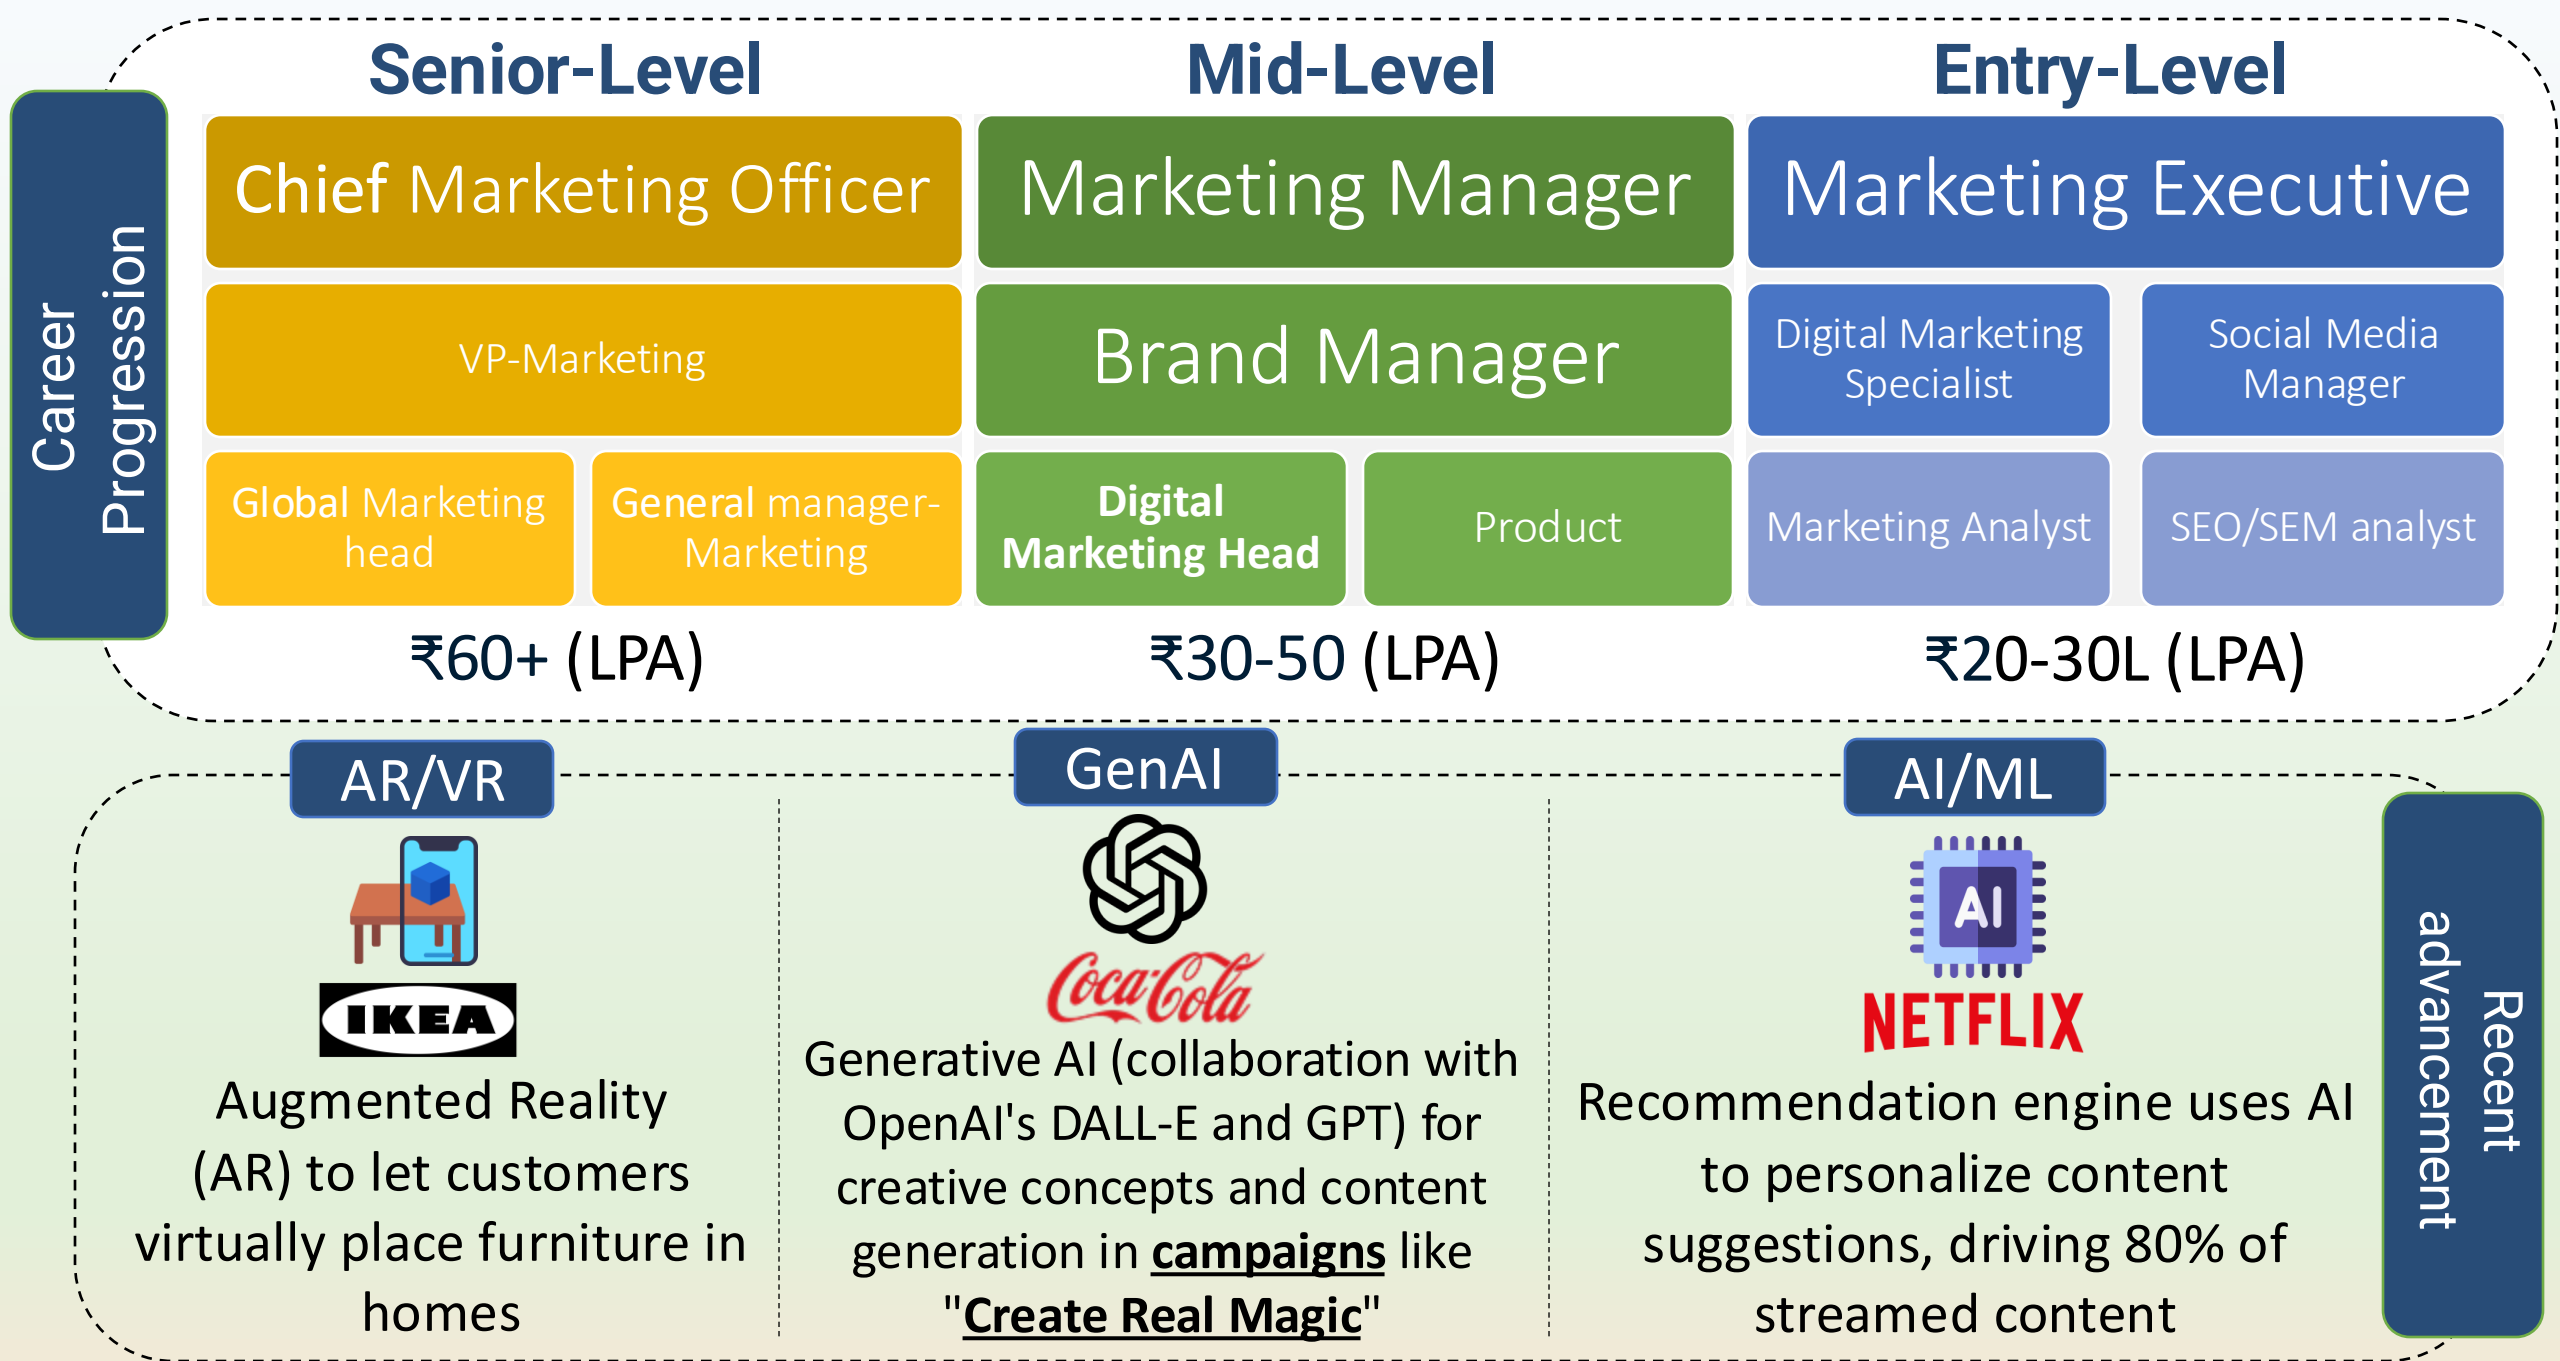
Career Progression

Senior-Level

Chief Marketing Officer

VP-Marketing

Global Marketing head

General manager-Marketing

₹60+ (LPA)

Mid-Level

Marketing Manager

Brand Manager

Digital Marketing Head

Product

₹30-50 (LPA)

Entry-Level

Marketing Executive

Digital Marketing Specialist

Social Media Manager

Marketing Analyst

SEO/SEM analyst

₹20-30L (LPA)

AR/VR

AI

IKEA

Augmented Reality (AR) to let customers virtually place furniture in homes

GenAI

Coca-Cola

Generative AI (collaboration with OpenAI's DALL-E and GPT) for creative concepts and content generation in **campaigns** like "**Create Real Magic**"

AI/ML

AI

NETFLIX

Recommendation engine uses AI to personalize content suggestions, driving 80% of streamed content

Recent advancement